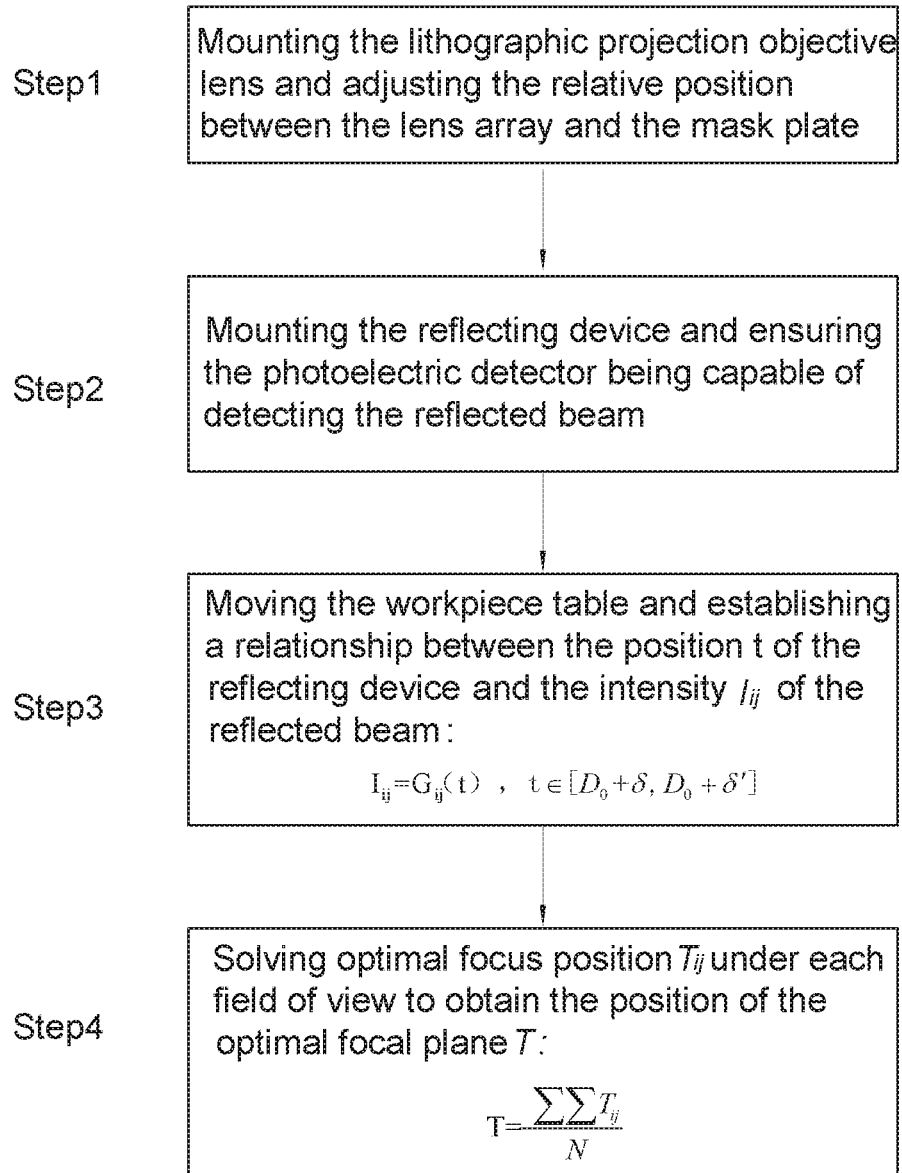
Step1

Mounting the lithographic projection objective lens and adjusting the relative position between the lens array and the mask plate

Step2

Mounting the reflecting device and ensuring the photoelectric detector being capable of detecting the reflected beam

Step3

Moving the workpiece table and establishing a relationship between the position t of the reflecting device and the intensity $I_{ij}$ of the reflected beam:

$I_{ij}=G_{ij}(t)$ , $t \in [D_0+\delta, D_0+\delta']$

Step4

Solving optimal focus position $T_{ij}$ under each field of view to obtain the position of the optimal focal plane $T$:

$T=\frac{\sum\sum T_{ij}}{N}$